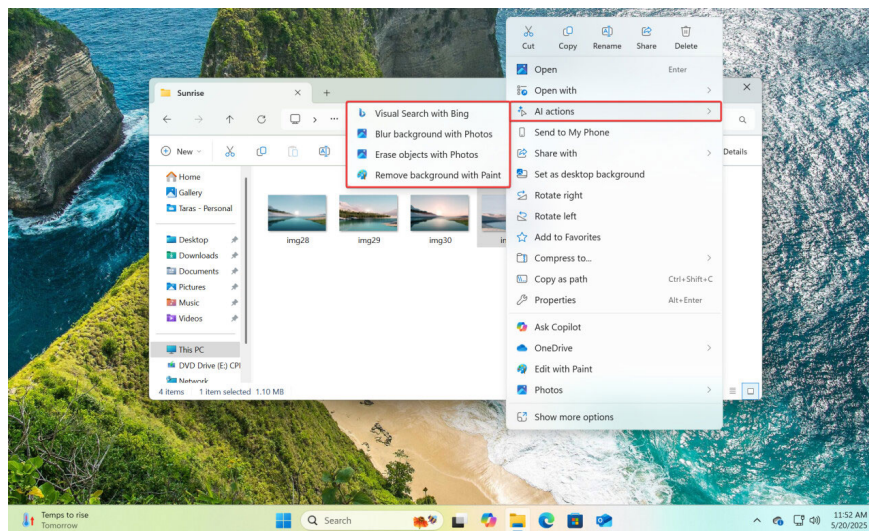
Cut Copy Rename Share Delete

Open Enter
Open with
AI actions
Send to My Phone
Share with
Set as desktop background
Rotate right
Rotate left
Add to Favorites
Compress to...
Copy as path Ctrl+Shift+C
Properties Alt+Enter
Ask Copilot
OneDrive
Edit with Paint
Photos
Show more options

Visual Search with Bing
Blur background with Photos
Erase objects with Photos
Remove background with Paint

Sunrise
New
Details
Home
Gallery
Taras - Personal
Desktop
Downloads
Documents
Pictures
Music
Videos
This PC
DVD Drive (E:) CPI
Network
img28
img29
img30
4 items 1 item selected 1.10 MB

Temps to rise
Tomorrow
Search
11:52 AM
5/20/2025